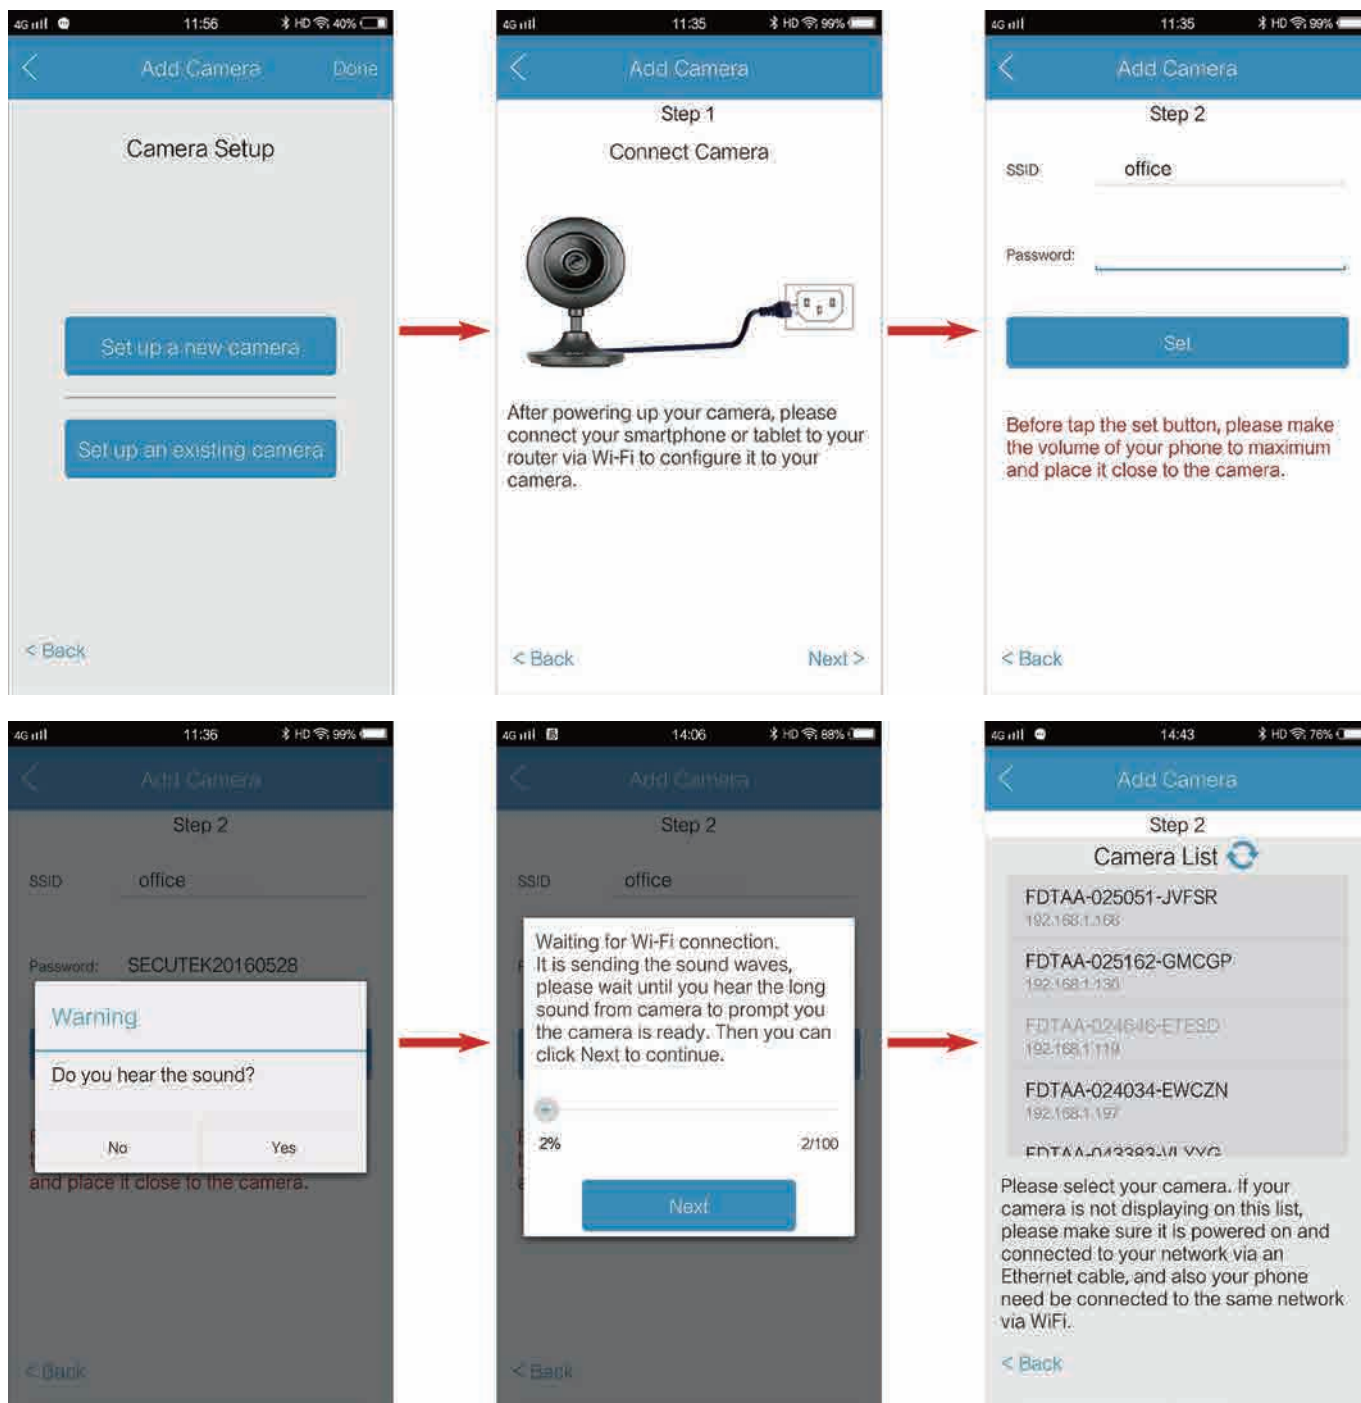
4G 11:56 HD 40%

Add Camera Done

Camera Setup

Set up a new camera

Set up an existing camera

< Back

4G 11:35 HD 99%

Add Camera

Step 1

Connect Camera

After powering up your camera, please connect your smartphone or tablet to your router via Wi-Fi to configure it to your camera.

< Back Next >

4G 11:35 HD 99%

Add Camera

Step 2

SSID office

Password:

Set

Before tap the set button, please make the volume of your phone to maximum and place it close to the camera.

< Back

4G 11:36 HD 99%

Add Camera

Step 2

SSID office

Password: SECUTEK20160528

Warning

Do you hear the sound?

No Yes

and place it close to the camera.

< Back

4G 14:06 HD 88%

Add Camera

Step 2

SSID office

Waiting for Wi-Fi connection.
It is sending the sound waves, please wait until you hear the long sound from camera to prompt you the camera is ready. Then you can click Next to continue.

2% 2/100

Next

< Back

4G 14:43 HD 76%

Add Camera

Step 2

Camera List

FDTAA-025051-JVFSR
192.168.1.168

FDTAA-025162-GMCGP
192.168.1.136

FDTAA-024646-ETESD
192.168.1.119

FDTAA-024034-EWCZN
192.168.1.197

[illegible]

Please select your camera. If your camera is not displaying on this list, please make sure it is powered on and connected to your network via an Ethernet cable, and also your phone need be connected to the same network via WiFi.

< Back